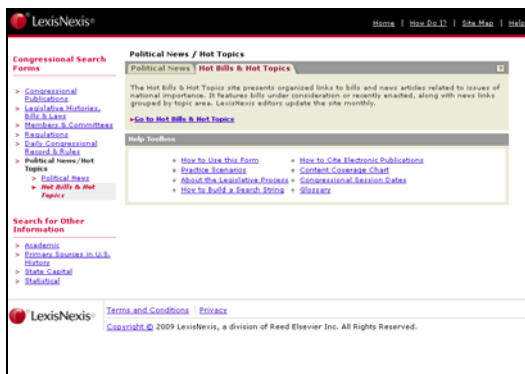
LexisNexis®

Home | How Do I? | Site Map | Help

Congressional Search Forms

» Congressional Publications
» Legislative Histories, Bills & Laws
» Members & Committees
» Regulations
» Daily Congressional Record & Rules
» Political News/Hot Topics
» Political News
» Hot Bills & Hot Topics

Search for Other Information

» Academic
» Primary Sources in U.S. History
» State Capital
» Statistical

Political News / Hot Topics

Political News | Hot Bills & Hot Topics

?

The Hot Bills & Hot Topics site presents organized links to bills and news articles related to issues of national importance. It features bills under consideration or recently enacted, along with news links grouped by topic area. LexisNexis editors update the site monthly.

»Go to Hot Bills & Hot Topics

Help Toolbox

» How to Use this Form
» Practice Scenarios
» About the Legislative Process
» How to Build a Search String
» How to Cite Electronic Publications
» Content Coverage Chart
» Congressional Session Dates
» Glossary

LexisNexis®

Terms and Conditions | Privacy

Copyright © 2009 LexisNexis, a division of Reed Elsevier Inc. All Rights Reserved.